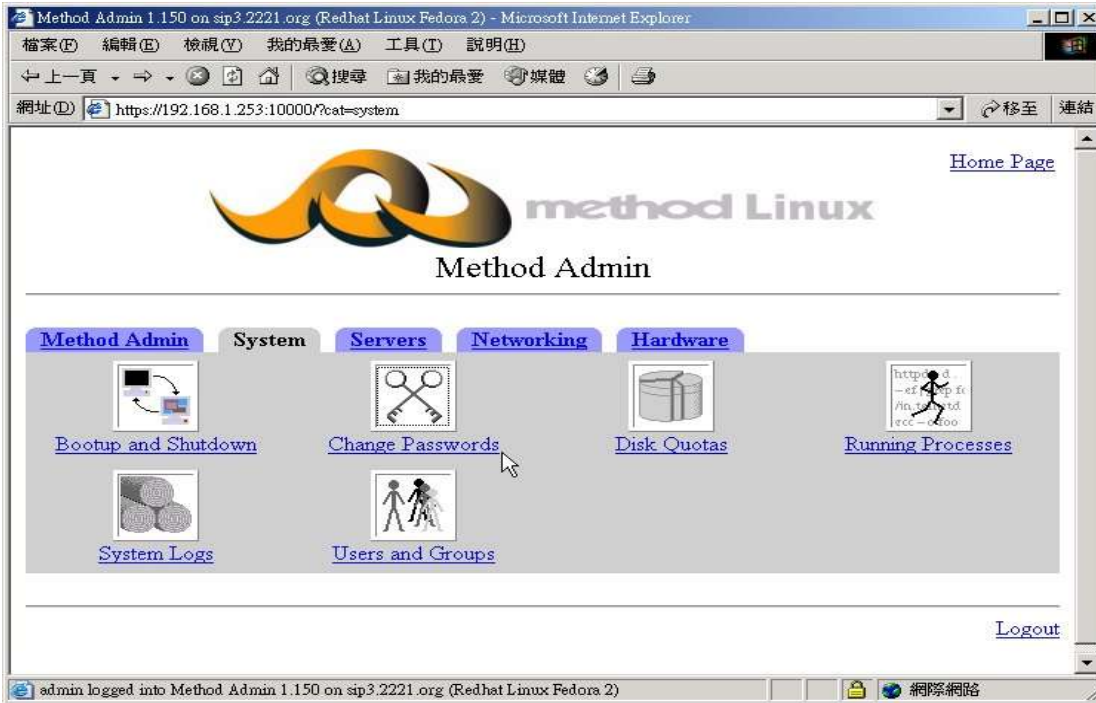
Method Admin 1.150 on sip3.2221.org (Redhat Linux Fedora 2) - Microsoft Internet Explorer

檔案(F) 編輯(E) 檢視(V) 我的最愛(A) 工具(T) 說明(H)

上一頁 搜尋 我的最愛 媒體

網址(D) https://192.168.1.253:10000/?cat=system 移至 連結

Home Page

method Linux

Method Admin

Method Admin | System | Servers | Networking | Hardware

Bootup and Shutdown
Change Passwords
Disk Quotas
Running Processes
System Logs
Users and Groups

Logout

admin logged into Method Admin 1.150 on sip3.2221.org (Redhat Linux Fedora 2) 網際網路